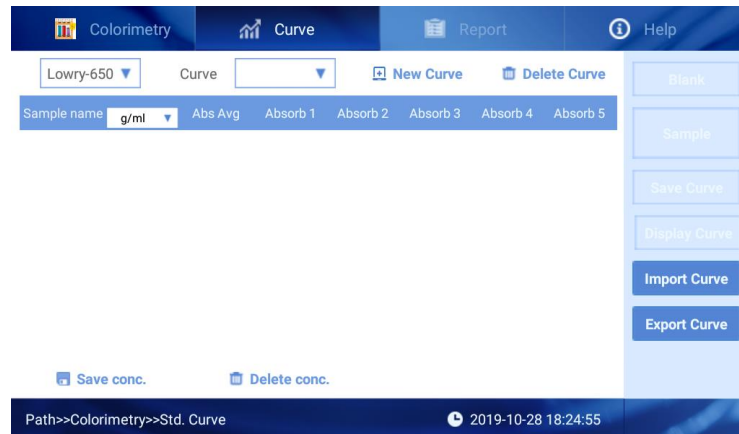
Colorimetry Curve Report Help

Lowry-650 ▼ Curve ▼ New Curve Delete Curve

Blank

| Sample name g/ml ▼ | Abs Avg | Absorb 1 | Absorb 2 | Absorb 3 | Absorb 4 | Absorb 5 |
|---|---|---|---|---|---|---|

Sample

Save Curve

Display Curve

Import Curve

Export Curve

Save conc. Delete conc.

Path>>Colorimetry>>Std. Curve 2019-10-28 18:24:55